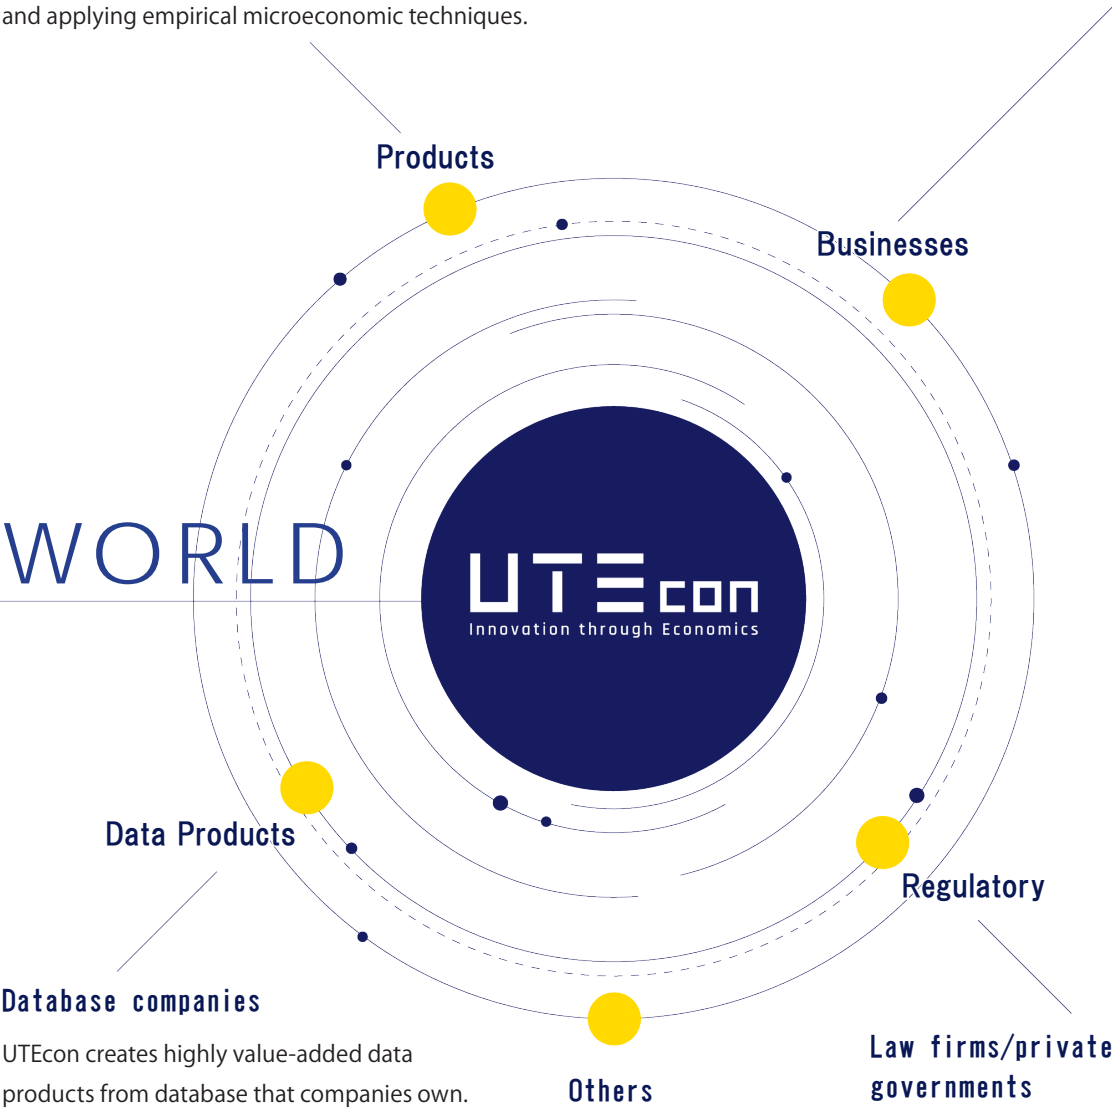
and applying empirical microeconomic techniques.

Products

Businesses

WORLD

UTEcon
Innovation through Economics

Data Products

Regulatory

Database companies

UTEcon creates highly value-added data products from database that companies own.

Others

Law firms/private governments